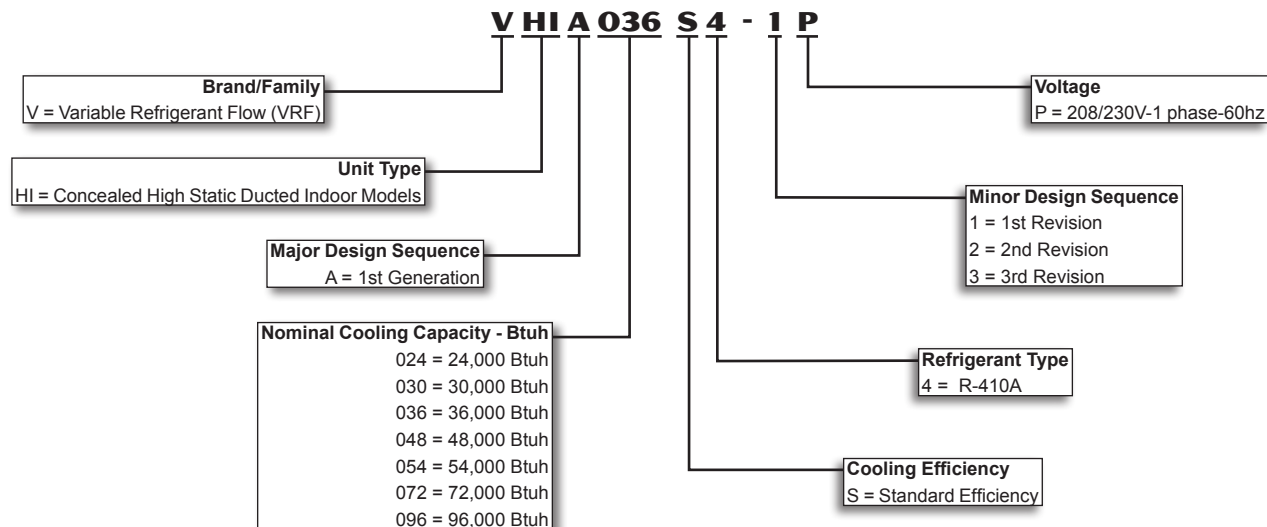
V HI A 036 S 4 - 1 P

Brand/Family
V = Variable Refrigerant Flow (VRF)

Unit Type
HI = Concealed High Static Ducted Indoor Models

Major Design Sequence
A = 1st Generation

Nominal Cooling Capacity - Btuh
024 = 24,000 Btuh
030 = 30,000 Btuh
036 = 36,000 Btuh
048 = 48,000 Btuh
054 = 54,000 Btuh
072 = 72,000 Btuh
096 = 96,000 Btuh

Voltage
P = 208/230V-1 phase-60hz

Minor Design Sequence
1 = 1st Revision
2 = 2nd Revision
3 = 3rd Revision

Refrigerant Type
4 = R-410A

Cooling Efficiency
S = Standard Efficiency